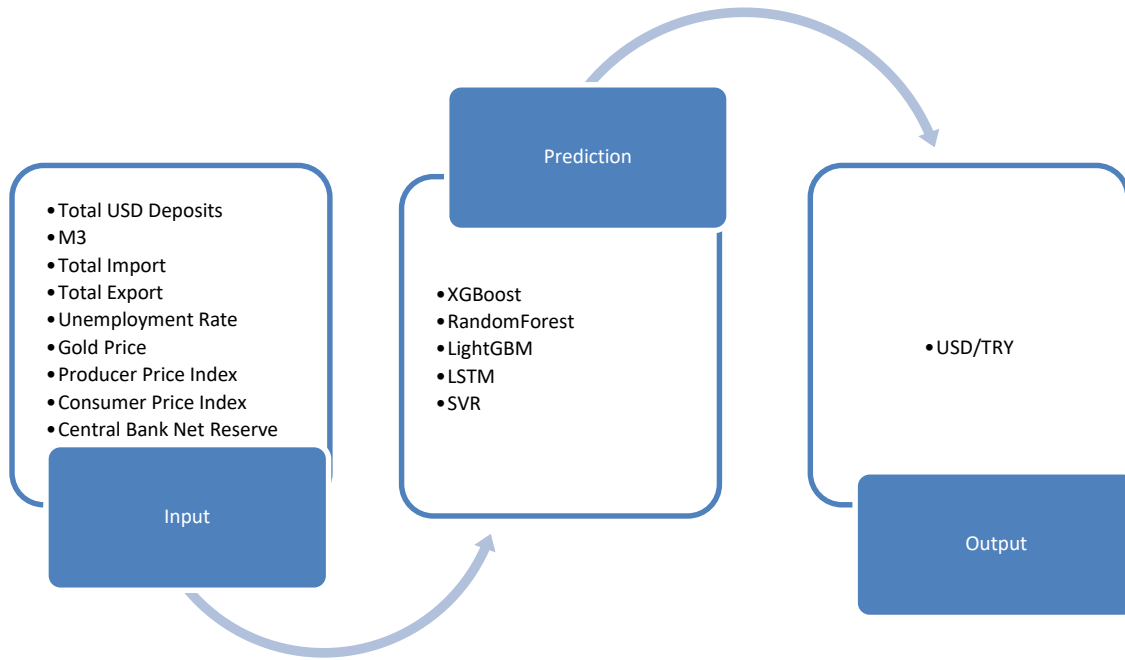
• Total USD Deposits
• M3
• Total Import
• Total Export
• Unemployment Rate
• Gold Price
• Producer Price Index
• Consumer Price Index
• Central Bank Net Reserve

Input

Prediction

• XGBoost
• RandomForest
• LightGBM
• LSTM
• SVR

• USD/TRY

Output